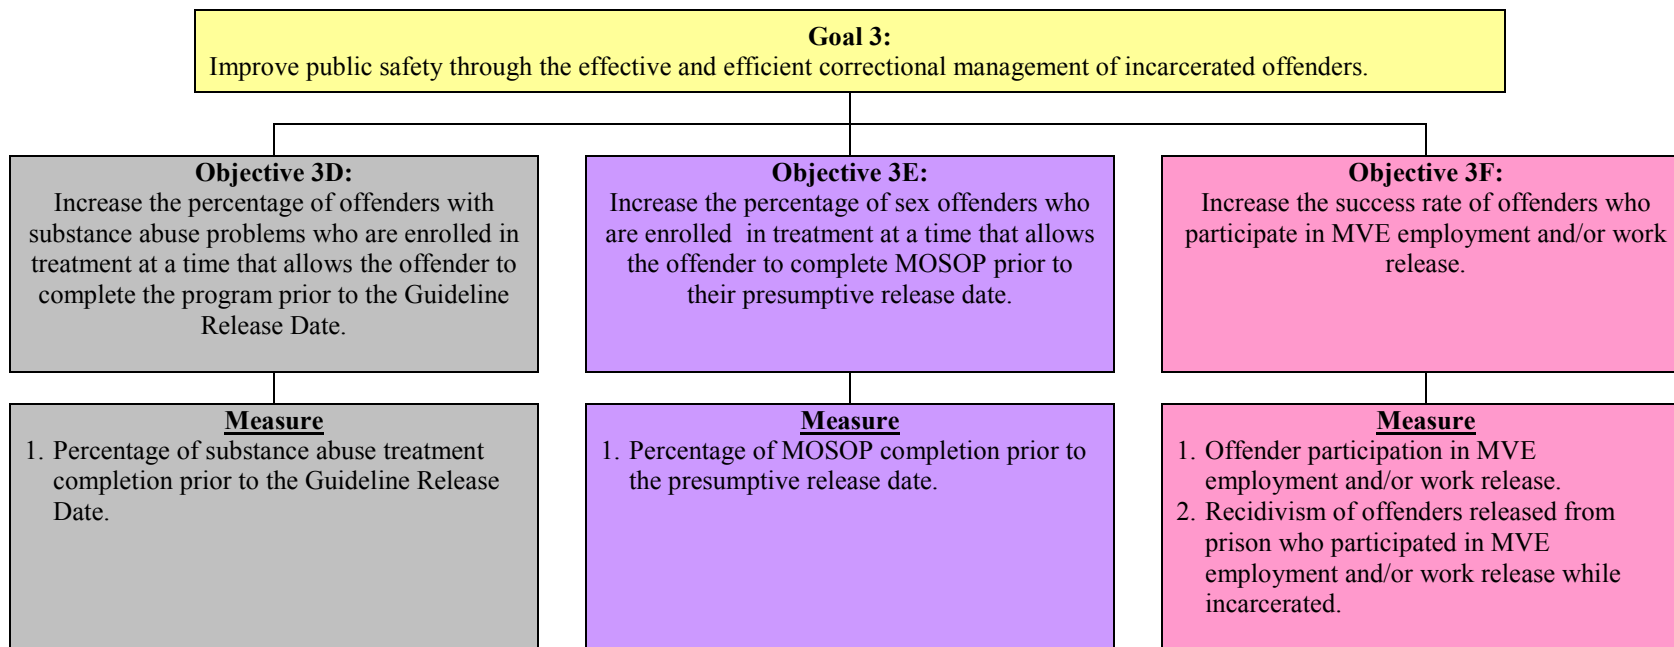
**Goal 3:**
Improve public safety through the effective and efficient correctional management of incarcerated offenders.

**Objective 3D:**
Increase the percentage of offenders with substance abuse problems who are enrolled in treatment at a time that allows the offender to complete the program prior to the Guideline Release Date.

**Measure**
1. Percentage of substance abuse treatment completion prior to the Guideline Release Date.

**Objective 3E:**
Increase the percentage of sex offenders who are enrolled in treatment at a time that allows the offender to complete MOSOP prior to their presumptive release date.

**Measure**
1. Percentage of MOSOP completion prior to the presumptive release date.

**Objective 3F:**
Increase the success rate of offenders who participate in MVE employment and/or work release.

**Measure**
1. Offender participation in MVE employment and/or work release.
2. Recidivism of offenders released from prison who participated in MVE employment and/or work release while incarcerated.